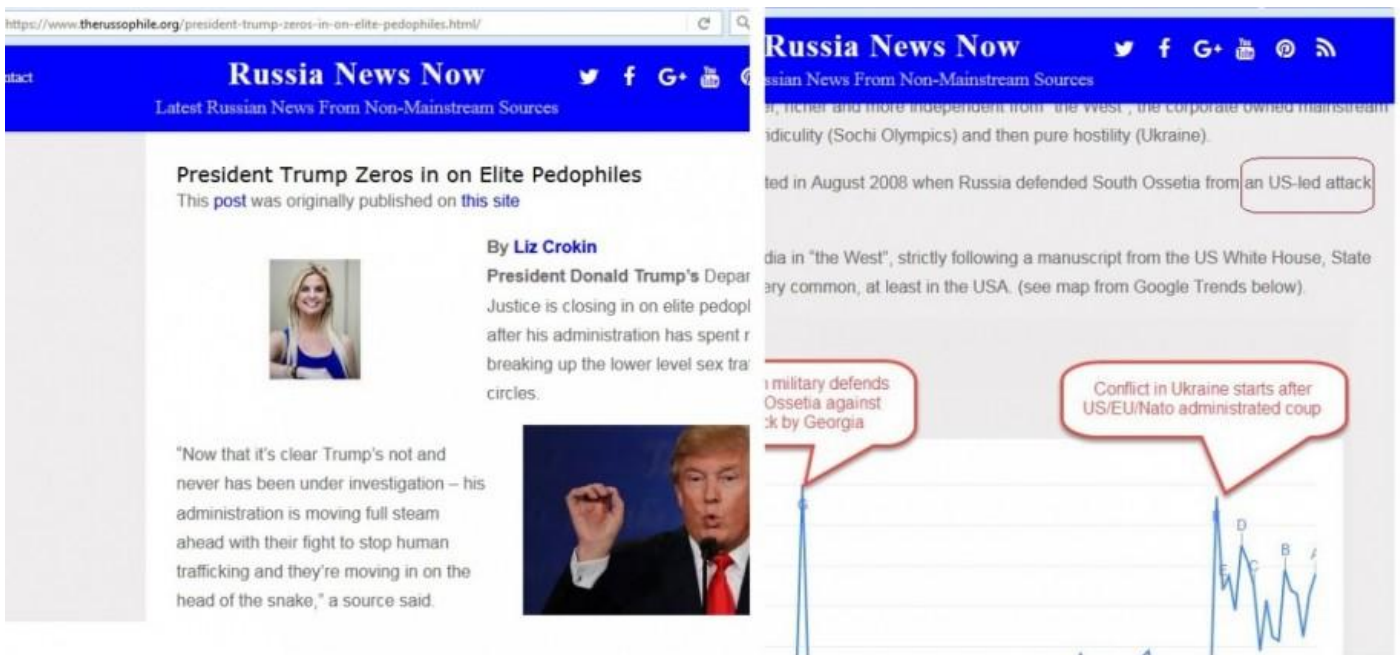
https://www.therussophile.org/president-trump-zeros-in-on-elite-pedophiles.html/

ntact

Russia News Now

Latest Russian News From Non-Mainstream Sources

President Trump Zeros in on Elite Pedophiles

This post was originally published on this site

By Liz Crokin

President Donald Trump's Depar Justice is closing in on elite pedopl after his administration has spent r breaking up the lower level sex tra circles.

"Now that it's clear Trump's not and never has been under investigation – his administration is moving full steam ahead with their fight to stop human trafficking and they're moving in on the head of the snake," a source said.

Russia News Now

ssian News From Non-Mainstream Sources

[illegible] richer and more independent from "the West", the corporate owned mainstream idiculity (Sochi Olympics) and then pure hostility (Ukraine).

ted in August 2008 when Russia defended South Ossetia from an US-led attack

dia in "the West", strictly following a manuscript from the US White House, State ery common, at least in the USA. (see map from Google Trends below).

n military defends Ossetia against ck by Georgia

Conflict in Ukraine starts after US/EU/Nato administrated coup

G

D

E

C

B

A